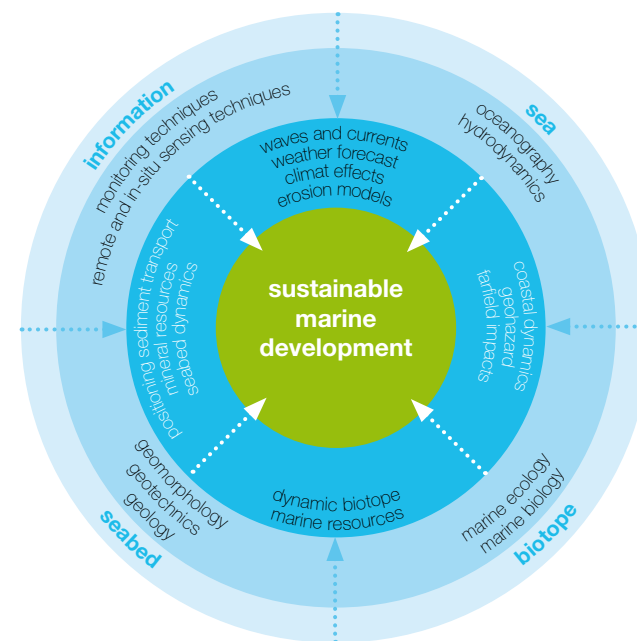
information
monitoring techniques
remote and in-situ sensing techniques

sea
oceanography
hydrodynamics

waves and currents
weather forecast
climat effects
erosion models

positioning sediment transport
mineral resources
seabed dynamics

coastal dynamics
geohazard
farfield impacts

sustainable
marine
development

geomorphology
geotechnics
geology

seabed

dynamic biotope
marine resources

marine ecology
marine biology

biotope